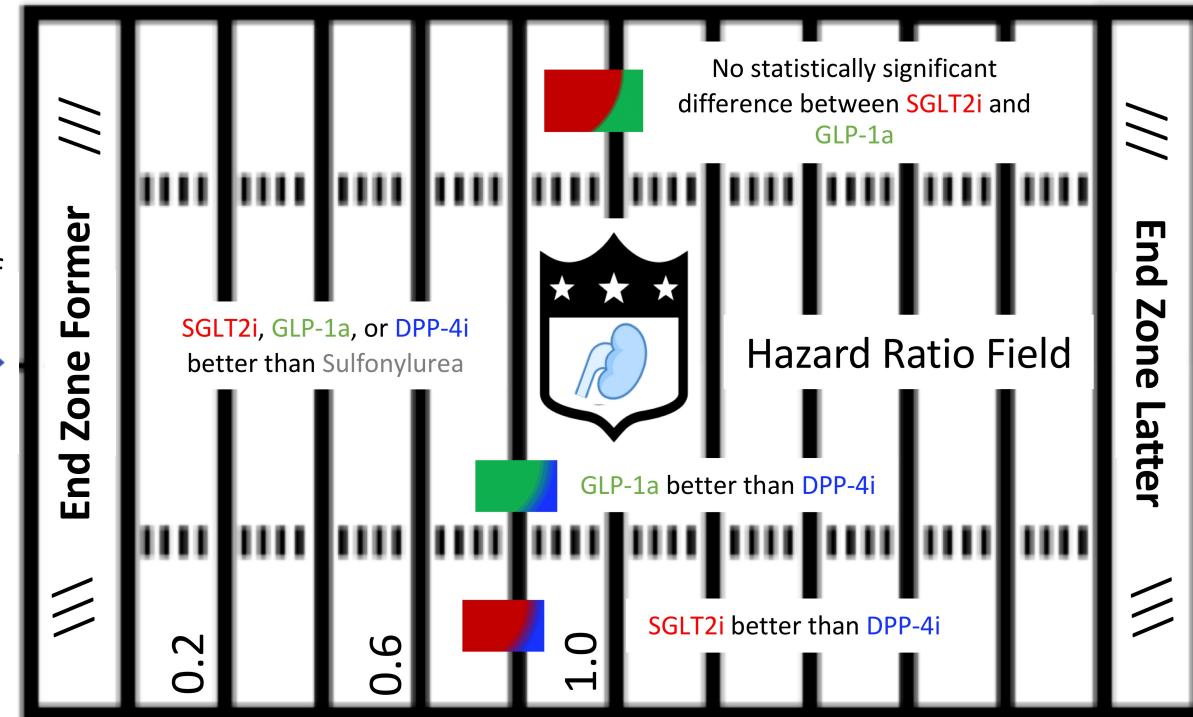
End Zone Former

End Zone Latter

No statistically significant difference between SGLT2i and GLP-1a

SGLT2i, GLP-1a, or DPP-4i better than Sulfonylurea

Hazard Ratio Field

GLP-1a better than DPP-4i

SGLT2i better than DPP-4i

0.2

0.6

1.0